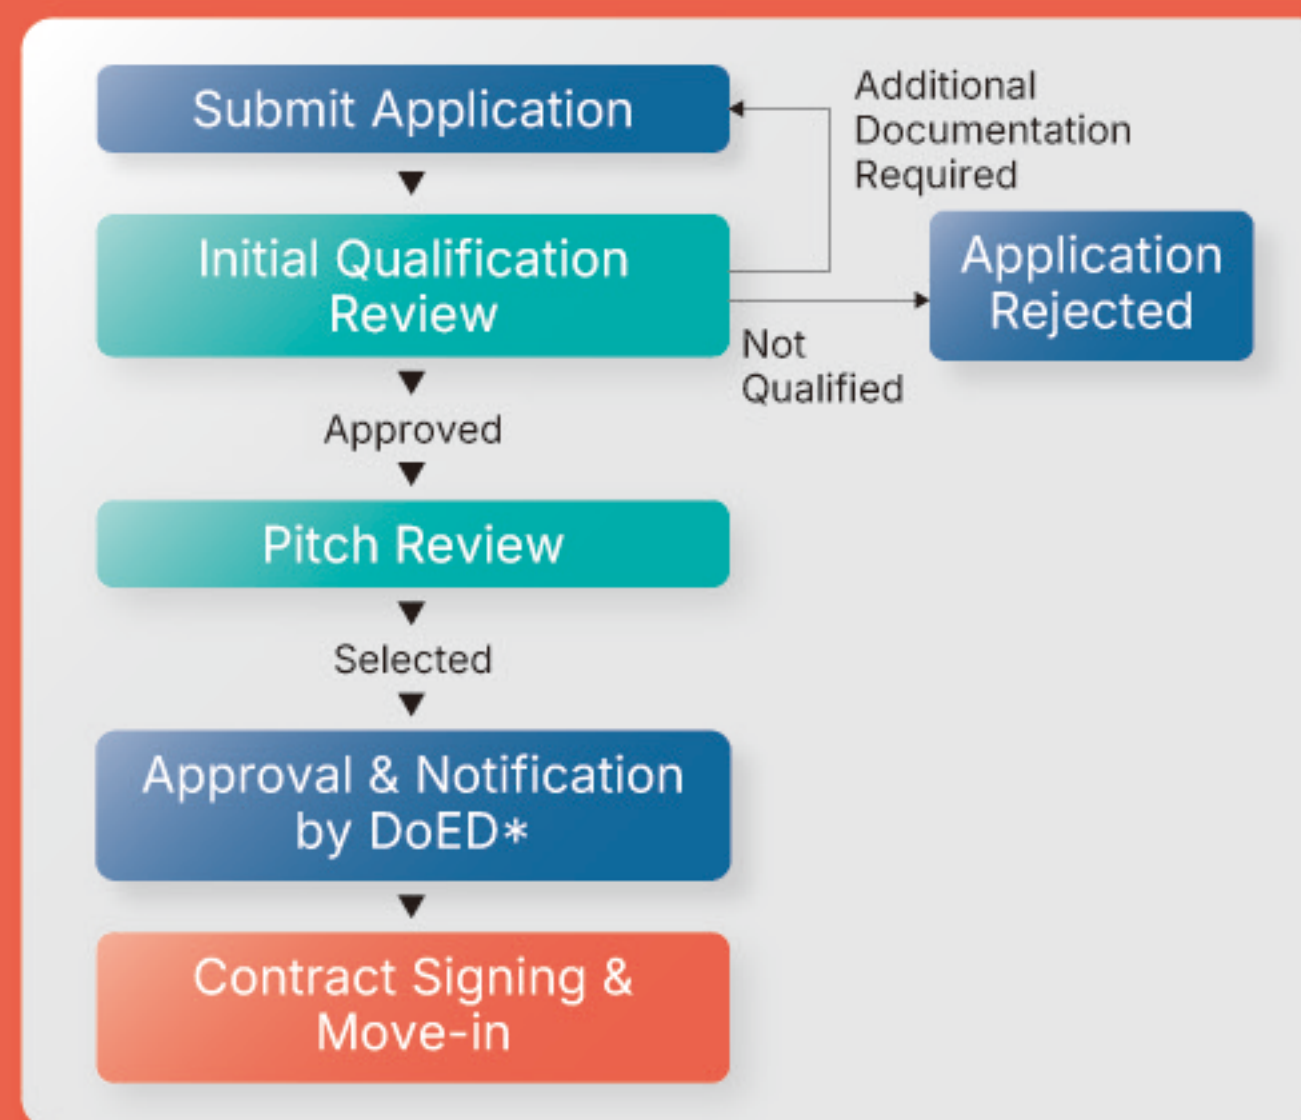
Submit Application

Additional Documentation Required

Initial Qualification Review

Application Rejected

Not Qualified

Approved

Pitch Review

Selected

Approval & Notification by DoED*

Contract Signing & Move-in